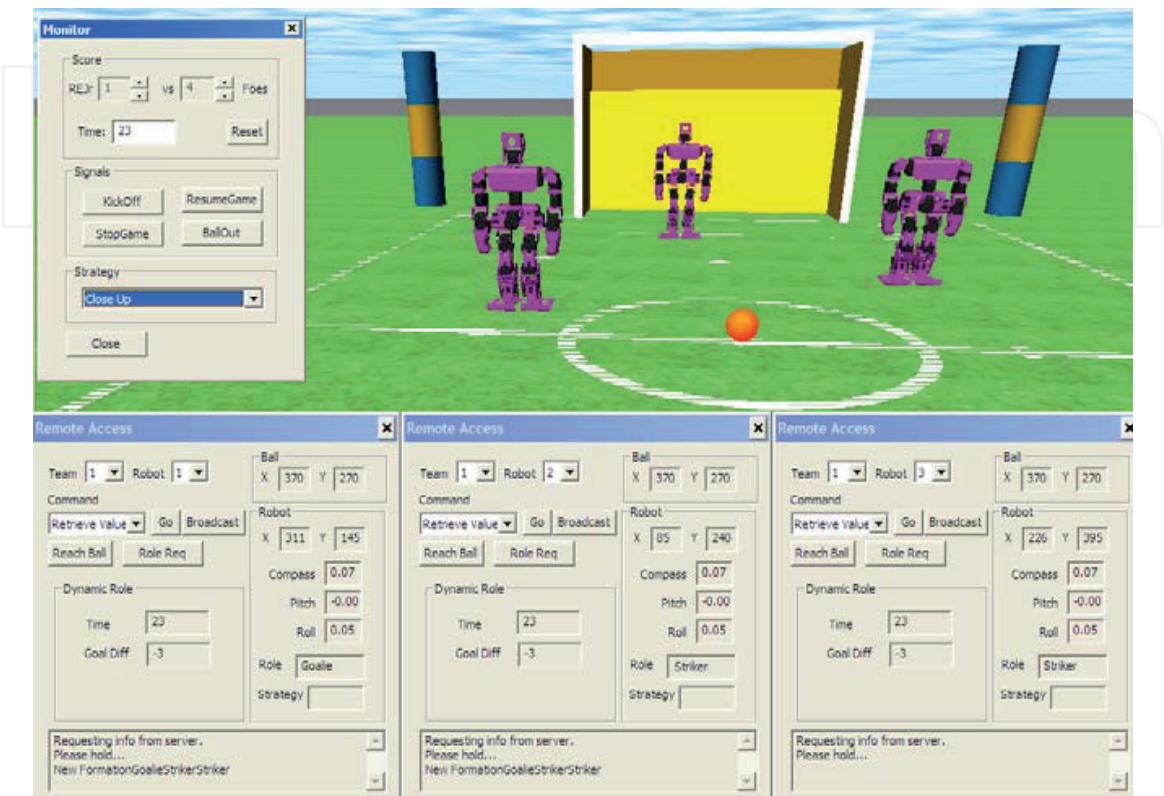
Monitor ×

Score

REJr 1 vs 4 Foes

Time: 23 Reset

Signals

KickOff ResumeGame

StopGame BallOut

Strategy

Close Up

Close

Remote Access ×

Team 1 Robot 1

Ball
X 370 Y 270

Command

Retrieve Value Go Broadcast

Robot
X 311 Y 145

Reach Ball Role Req

Dynamic Role

Time 23

Goal Diff -3

Compass 0.07

Pitch -0.00

Roll 0.05

Role Goalie

Strategy

Requesting info from server.
Please hold...
New FormationGoalieStrikerStriker

Remote Access ×

Team 1 Robot 2

Ball
X 370 Y 270

Command

Retrieve Value Go Broadcast

Robot
X 85 Y 240

Reach Ball Role Req

Dynamic Role

Time 23

Goal Diff -3

Compass 0.07

Pitch -0.00

Roll 0.05

Role Striker

Strategy

Requesting info from server.
Please hold...
New FormationGoalieStrikerStriker

Remote Access ×

Team 1 Robot 3

Ball
X 370 Y 270

Command

Retrieve Value Go Broadcast

Robot
X 226 Y 395

Reach Ball Role Req

Dynamic Role

Time 23

Goal Diff -3

Compass 0.07

Pitch -0.00

Roll 0.05

Role Striker

Strategy

Requesting info from server.
Please hold...